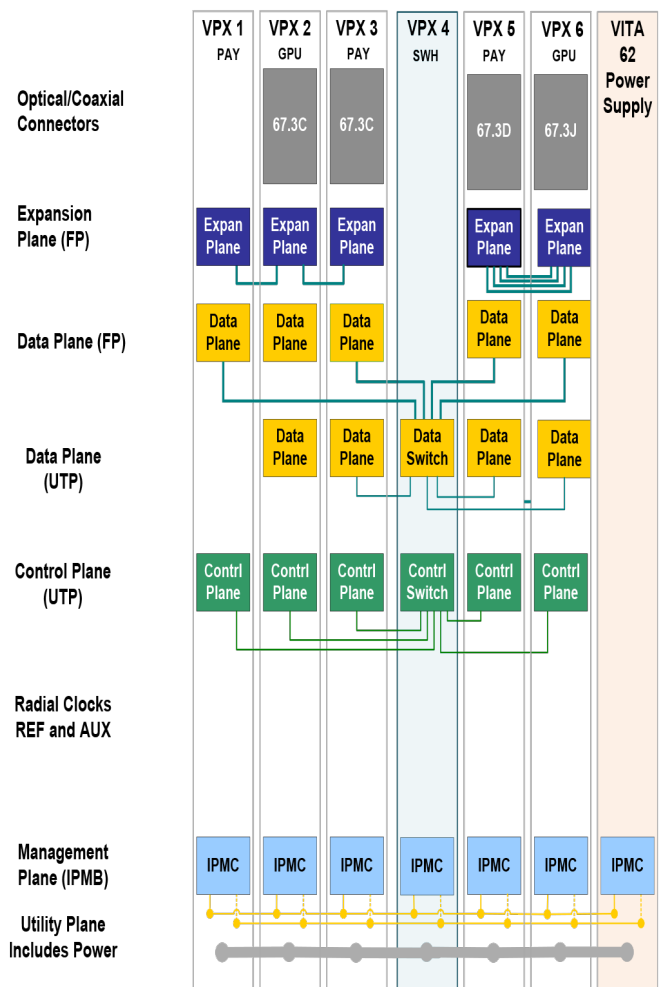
VPX 1
PAY

VPX 2
GPU

VPX 3
PAY

VPX 4
SWH

VPX 5
PAY

VPX 6
GPU

VITA 62 Power Supply

Optical/Coaxial Connectors

67.3C

67.3C

67.3D

67.3J

Expansion Plane (FP)

Expan Plane

Expan Plane

Expan Plane

Expan Plane

Expan Plane

Data Plane (FP)

Data Plane

Data Plane

Data Plane

Data Plane

Data Plane

Data Plane (UTP)

Data Plane

Data Plane

Data Switch

Data Plane

Data Plane

Control Plane (UTP)

Contrl Plane

Contrl Plane

Contrl Plane

Contrl Switch

Contrl Plane

Contrl Plane

Radial Clocks REF and AUX

Management Plane (IPMB)

IPMC

IPMC

IPMC

IPMC

IPMC

IPMC

IPMC

Utility Plane Includes Power